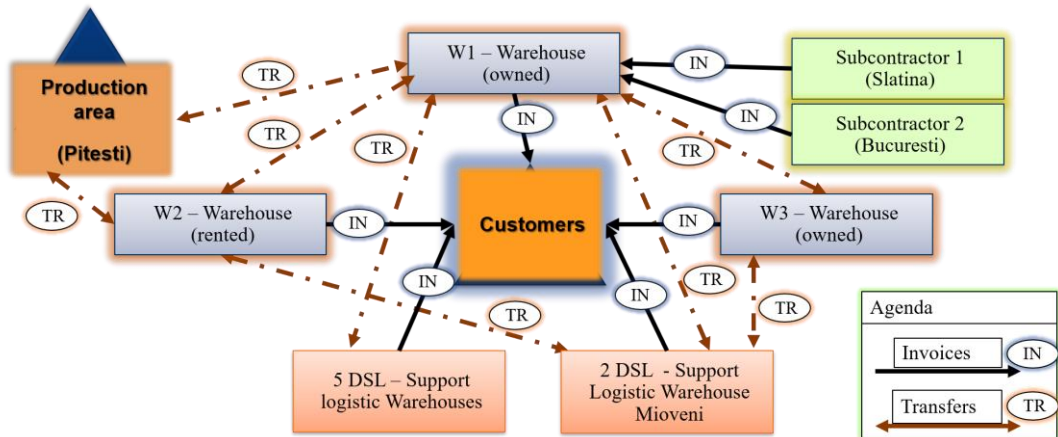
Production area
(Pitesti)

W1 – Warehouse
(owned)

Subcontractor 1
(Slatina)

Subcontractor 2
(Bucuresti)

IN

IN

IN

TR

TR

TR

TR

TR

W2 – Warehouse
(rented)

IN

Customers

IN

W3 – Warehouse
(owned)

IN

IN

TR

TR

TR

5 DSL – Support logistic Warehouses

2 DSL - Support Logistic Warehouse Mioveni

Agenda

Invoices IN

Transfers TR